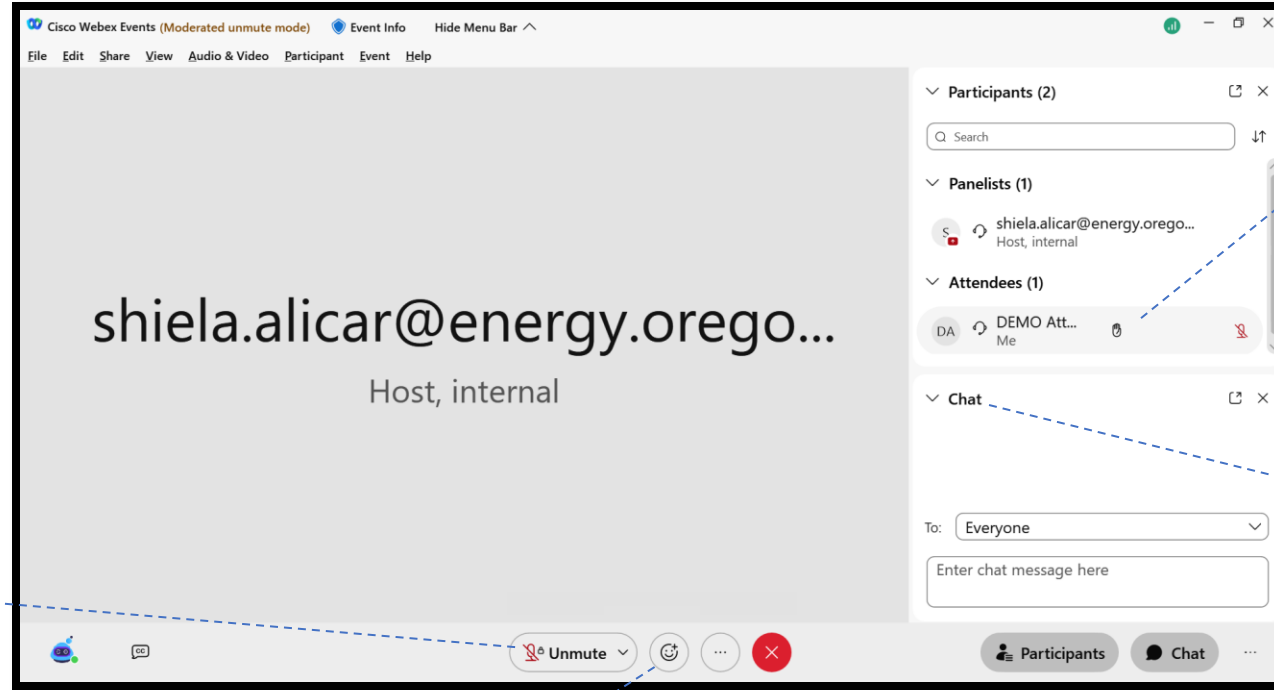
Cisco Webex Events (Moderated unmute mode) Event Info Hide Menu Bar

File Edit Share View Audio & Video Participant Event Help

shiela.alicar@energy.orego...
Host, internal

Participants (2)

Search

Panelists (1)

S shiela.alicar@energy.orego...
Host, internal

Attendees (1)

DA DEMO Att...
Me

Chat

To: Everyone

Enter chat message here

CC

Unmute

...

Participants Chat ...